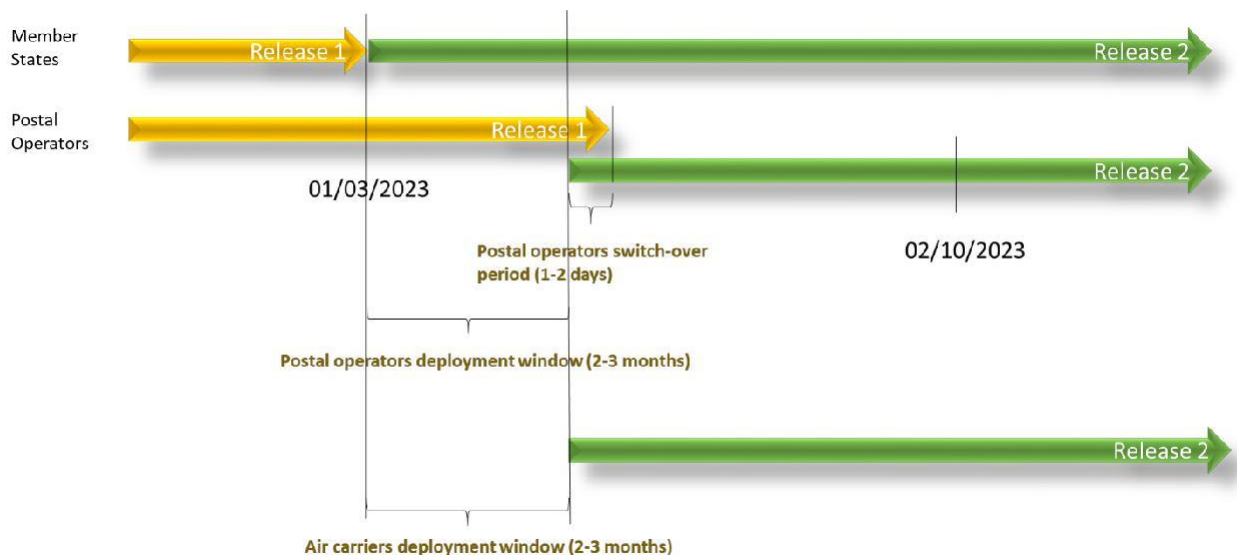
Member States

Release 1

Release 2

Postal Operators

Release 1

Release 2

01/03/2023

Postal operators switch-over period (1-2 days)

02/10/2023

Postal operators deployment window (2-3 months)

Release 2

Air carriers deployment window (2-3 months)